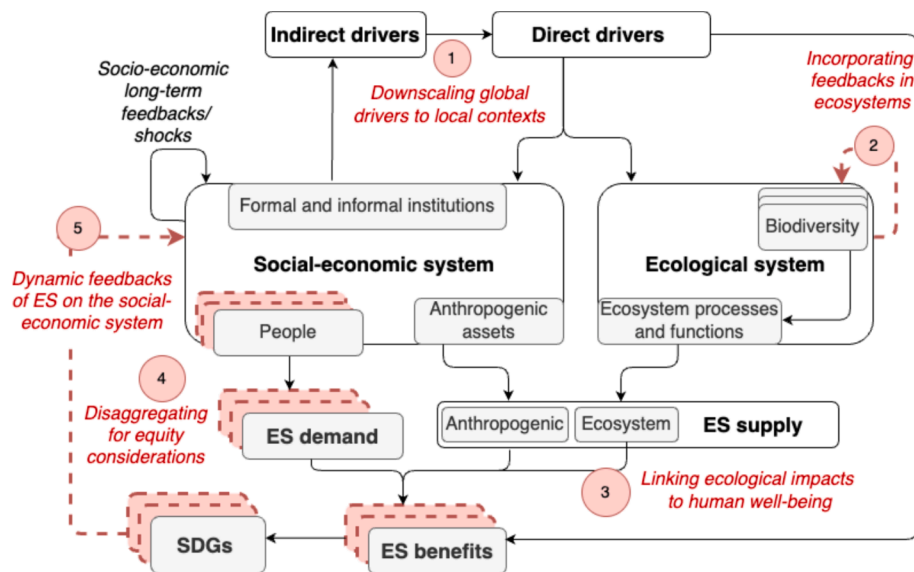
Indirect drivers

1

Direct drivers

Socio-economic long-term feedbacks/ shocks

Downscaling global drivers to local contexts

Incorporating feedbacks in ecosystems

2

Formal and informal institutions

5

Biodiversity

Social-economic system

Ecological system

Dynamic feedbacks of ES on the social-economic system

People

Anthropogenic assets

Ecosystem processes and functions

4

Disaggregating for equity considerations

ES demand

Anthropogenic

Ecosystem

ES supply

3

Linking ecological impacts to human well-being

SDGs

ES benefits